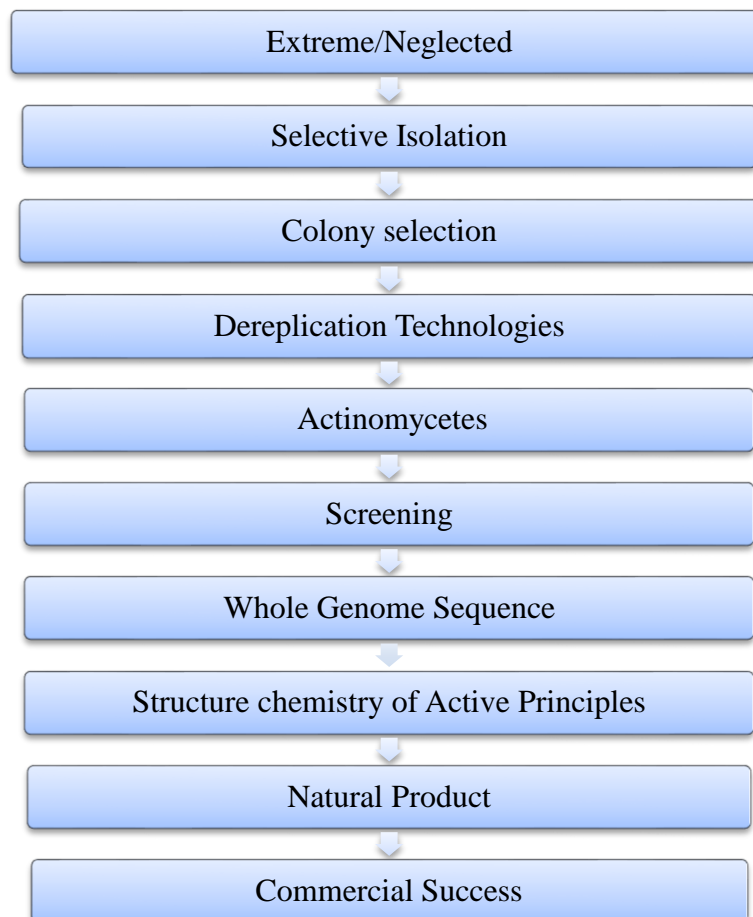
Extreme/Neglected

Selective Isolation

Colony selection

Dereplication Technologies

Actinomycetes

Screening

Whole Genome Sequence

Structure chemistry of Active Principles

Natural Product

Commercial Success